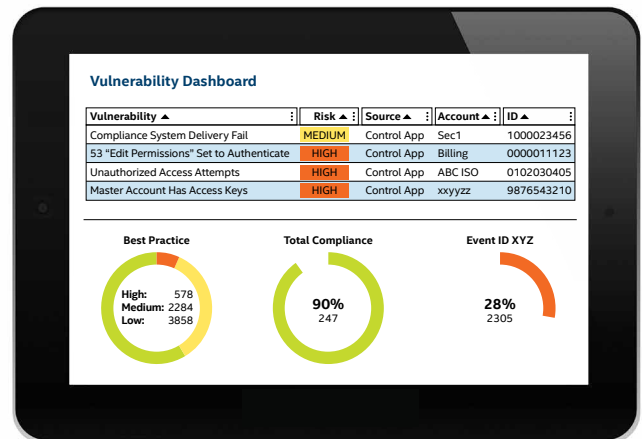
Vulnerability Dashboard

| Vulnerability ▲ | Risk ▲ | Source ▲ | Account ▲ | ID ▲ |
|---|---|---|---|---|
| Compliance System Delivery Fail | MEDIUM | Control App | Sec1 | 1000023456 |
| 53 "Edit Permissions" Set to Authenticate | HIGH | Control App | Billing | 0000011123 |
| Unauthorized Access Attempts | HIGH | Control App | ABC ISO | 0102030405 |
| Master Account Has Access Keys | HIGH | Control App | xxyyzz | 9876543210 |

Best Practice

High: 578
Medium: 2284
Low: 3858

Total Compliance

90%
247

Event ID XYZ

28%
2305